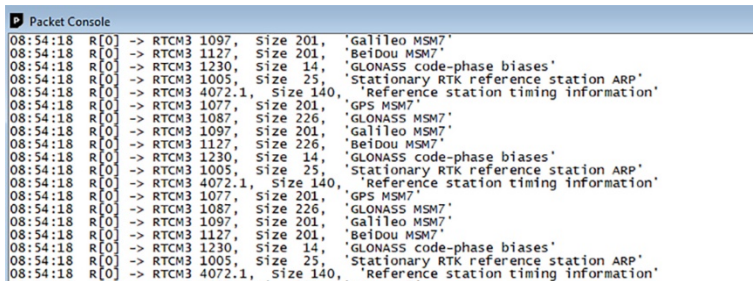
Packet Console

08:54:18 R[0] -> RTCM3 1097, Size 201, 'Galileo MSM7'
08:54:18 R[0] -> RTCM3 1127, Size 201, 'BeiDou MSM7'
08:54:18 R[0] -> RTCM3 1230, Size 14, 'GLONASS code-phase biases'
08:54:18 R[0] -> RTCM3 1005, Size 25, 'Stationary RTK reference station ARP'
08:54:18 R[0] -> RTCM3 4072.1, Size 140, 'Reference station timing information'
08:54:18 R[0] -> RTCM3 1077, Size 201, 'GPS MSM7'
08:54:18 R[0] -> RTCM3 1087, Size 226, 'GLONASS MSM7'
08:54:18 R[0] -> RTCM3 1097, Size 201, 'Galileo MSM7'
08:54:18 R[0] -> RTCM3 1127, Size 226, 'BeiDou MSM7'
08:54:18 R[0] -> RTCM3 1230, Size 14, 'GLONASS code-phase biases'
08:54:18 R[0] -> RTCM3 1005, Size 25, 'Stationary RTK reference station ARP'
08:54:18 R[0] -> RTCM3 4072.1, Size 140, 'Reference station timing information'
08:54:18 R[0] -> RTCM3 1077, Size 201, 'GPS MSM7'
08:54:18 R[0] -> RTCM3 1087, Size 226, 'GLONASS MSM7'
08:54:18 R[0] -> RTCM3 1097, Size 201, 'Galileo MSM7'
08:54:18 R[0] -> RTCM3 1127, Size 201, 'BeiDou MSM7'
08:54:18 R[0] -> RTCM3 1230, Size 14, 'GLONASS code-phase biases'
08:54:18 R[0] -> RTCM3 1005, Size 25, 'Stationary RTK reference station ARP'
08:54:18 R[0] -> RTCM3 4072.1, Size 140, 'Reference station timing information'